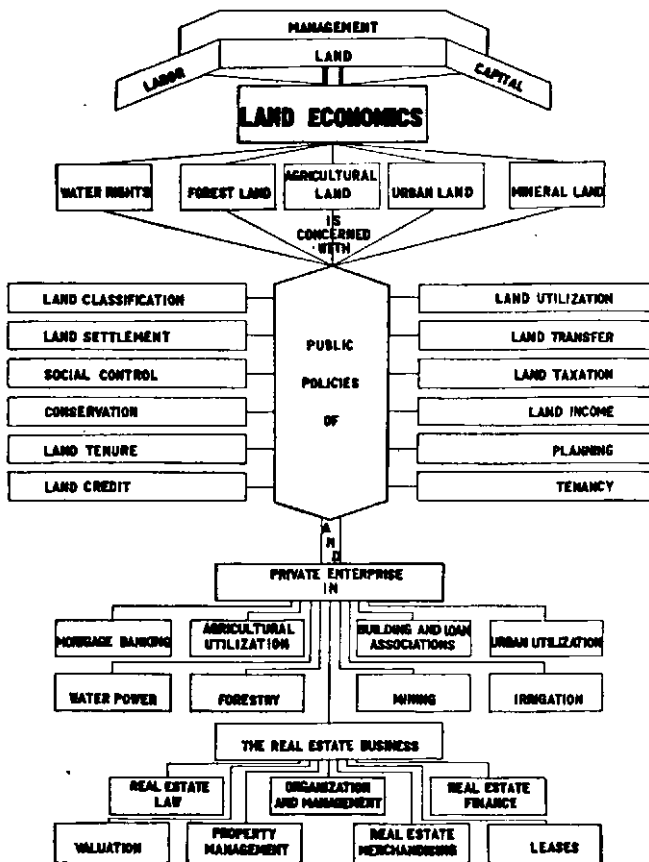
MANAGEMENT

LAND

LABOR

CAPITAL

LAND ECONOMICS

WATER RIGHTS

FOREST LAND

AGRICULTURAL LAND

URBAN LAND

MINERAL LAND

IS CONCERNED WITH

LAND CLASSIFICATION

LAND SETTLEMENT

SOCIAL CONTROL

CONSERVATION

LAND TENURE

LAND CREDIT

PUBLIC

POLICIES

OF

LAND UTILIZATION

LAND TRANSFER

LAND TAXATION

LAND INCOME

PLANNING

TENANCY

AND

PRIVATE ENTERPRISE IN

MORTGAGE BANKING

AGRICULTURAL UTILIZATION

BUILDING AND LOAN ASSOCIATIONS

URBAN UTILIZATION

WATER POWER

FORESTRY

MINING

IRRIGATION

THE REAL ESTATE BUSINESS

REAL ESTATE LAW

ORGANIZATION AND MANAGEMENT

REAL ESTATE FINANCE

VALUATION

PROPERTY MANAGEMENT

REAL ESTATE MERCHANDISING

LEASES